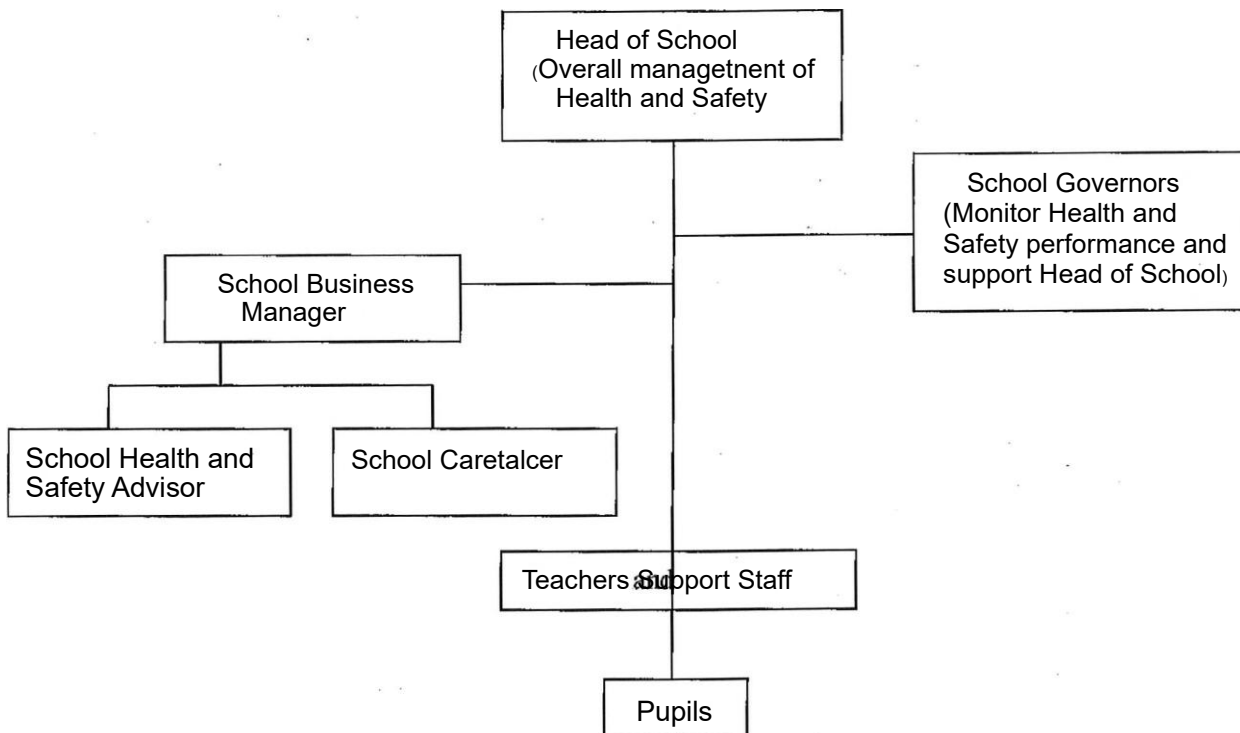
Head of School
(Overall managetnent of Health and Safety

School Governors
(Monitor Health and Safety performance and support Head of School)

School Business Manager

School Health and Safety Advisor

School Caretalcer

Teachers and Support Staff

Pupils